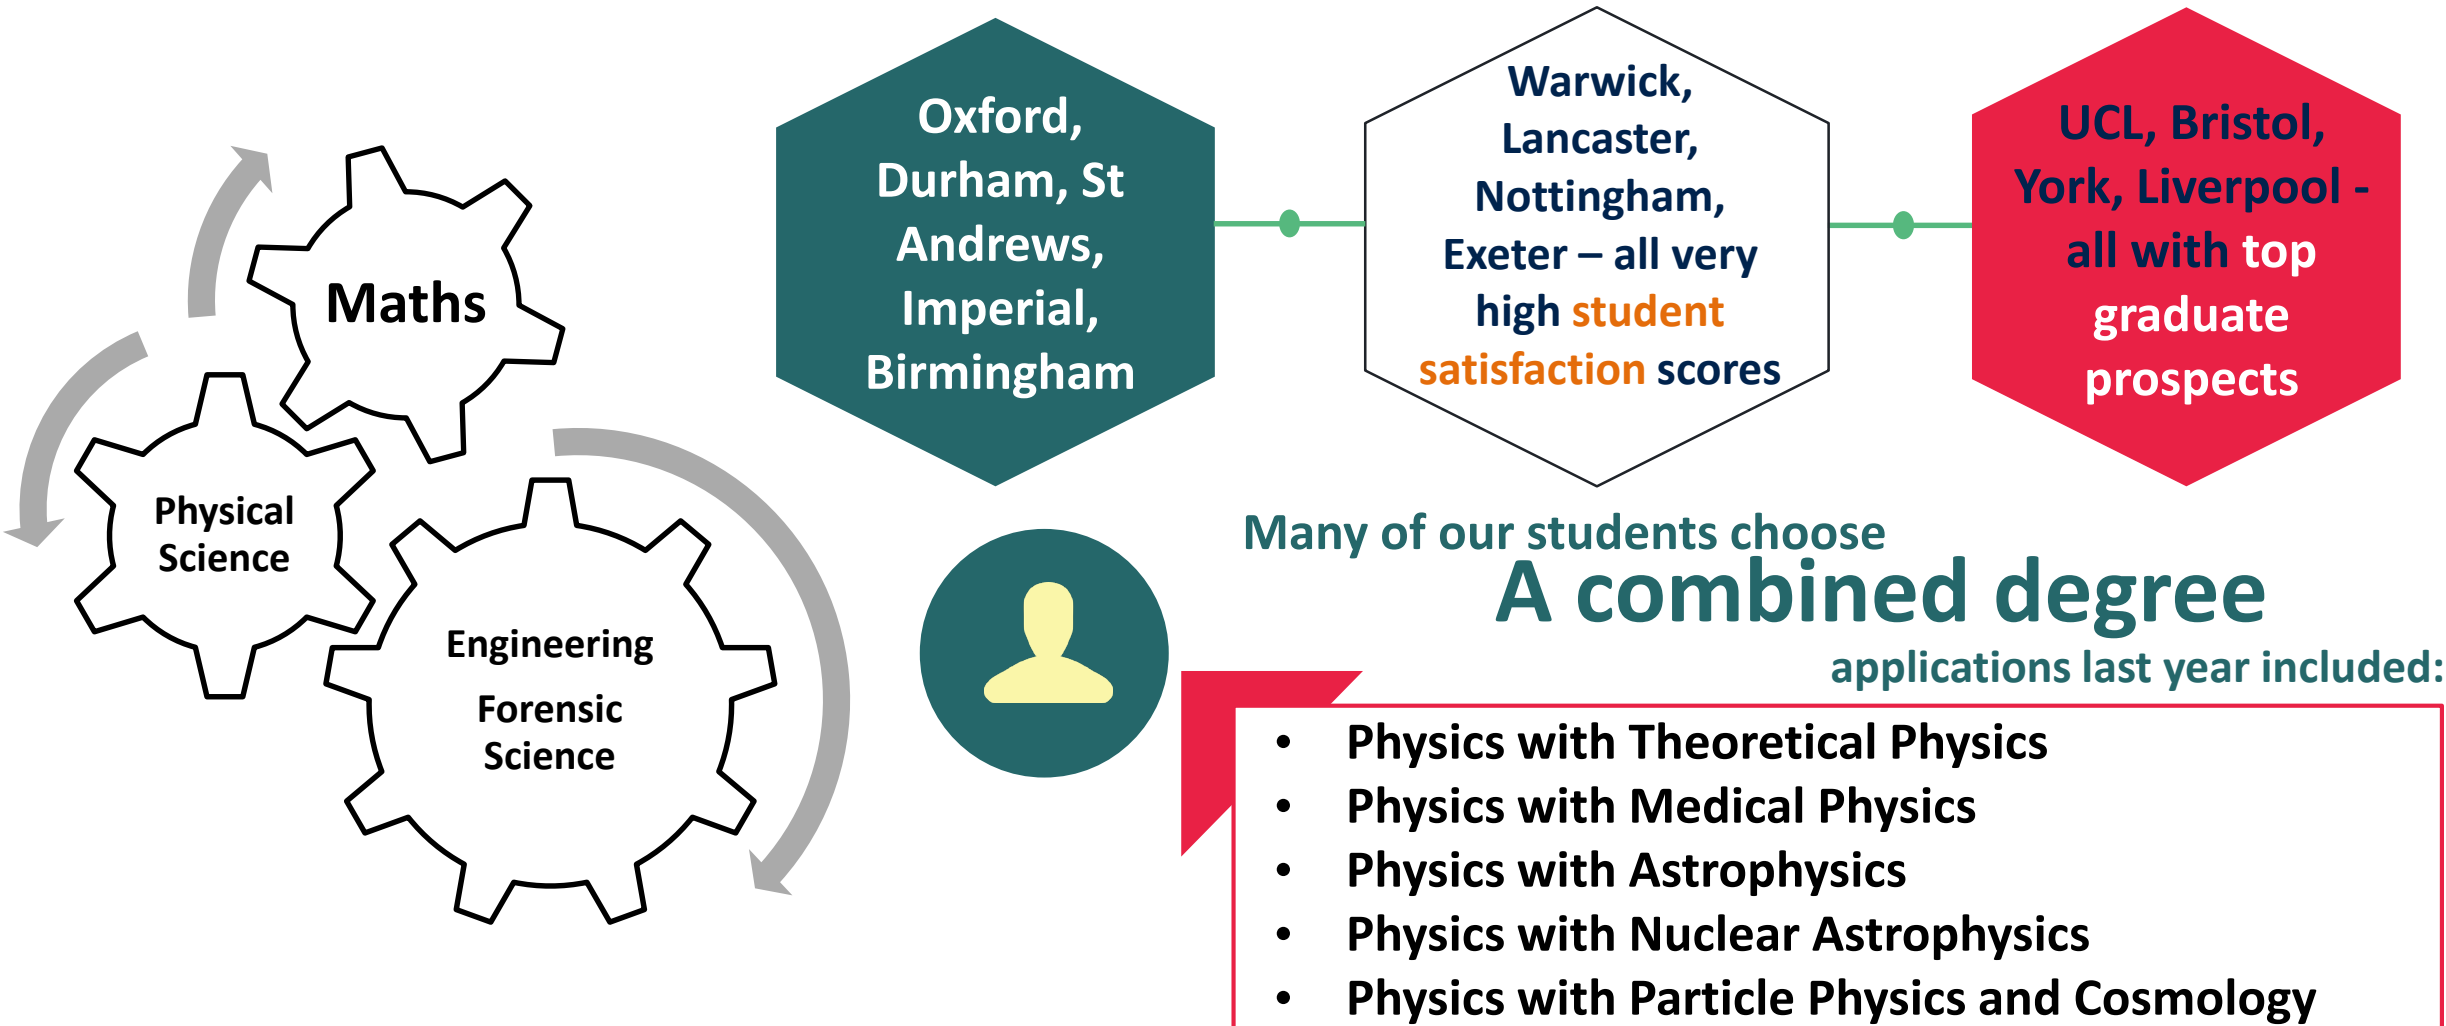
Maths

Physical Science

Engineering

Forensic Science

Oxford, Durham, St Andrews, Imperial, Birmingham

Warwick, Lancaster, Nottingham, Exeter – all very high student satisfaction scores

UCL, Bristol, York, Liverpool - all with top graduate prospects

Many of our students choose

A combined degree

applications last year included:

- Physics with Theoretical Physics
- Physics with Medical Physics
- Physics with Astrophysics
- Physics with Nuclear Astrophysics
- Physics with Particle Physics and Cosmology